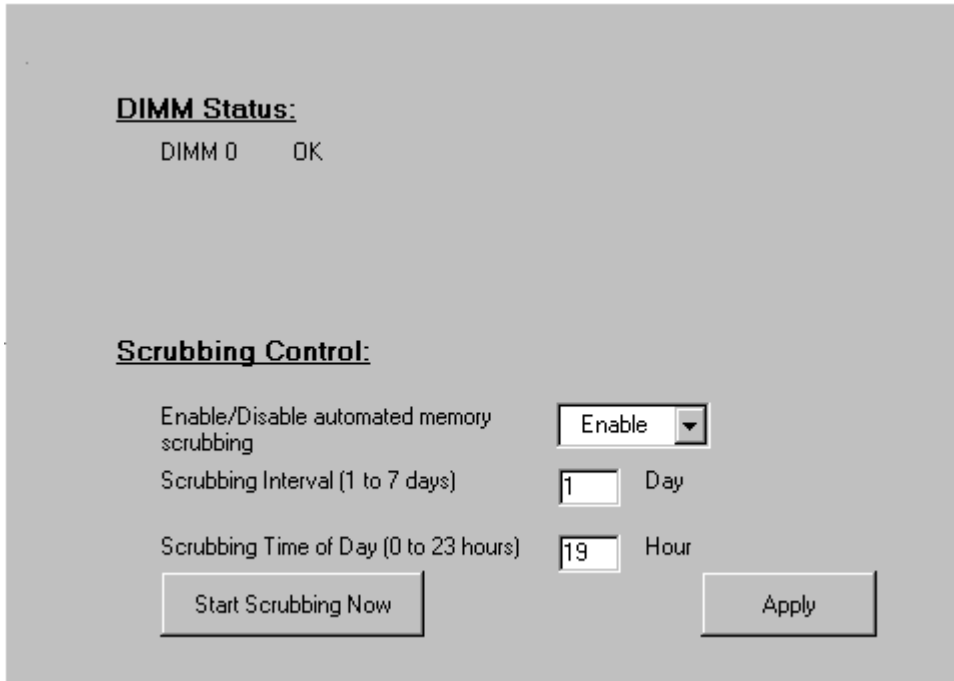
DIMM Status:

DIMM 0 OK

Scrubbing Control:

Enable/Disable automated memory scrubbing Enable

Scrubbing Interval (1 to 7 days) 1 Day

Scrubbing Time of Day (0 to 23 hours) 19 Hour

Start Scrubbing Now

Apply